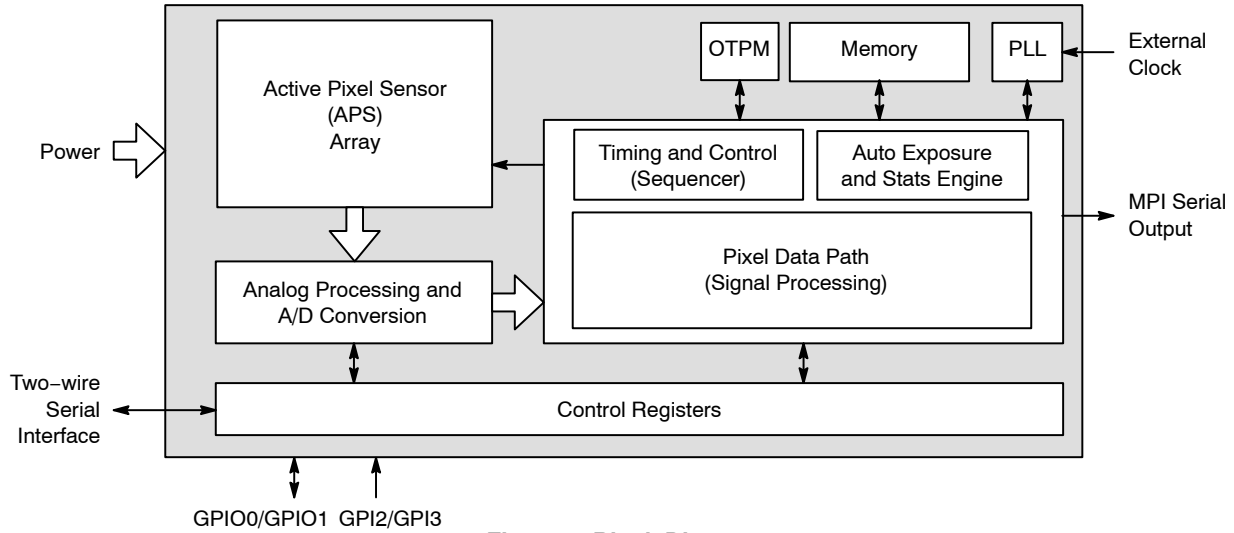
Active Pixel Sensor
(APS)
Array

OTPM

Memory

PLL

External
Clock

Power

Timing and Control
(Sequencer)

Auto Exposure
and Stats Engine

MPI Serial
Output

Pixel Data Path
(Signal Processing)

Analog Processing and
A/D Conversion

Two−wire
Serial
Interface

Control Registers

GPIO0/GPIO1 GPI2/GPI3

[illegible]